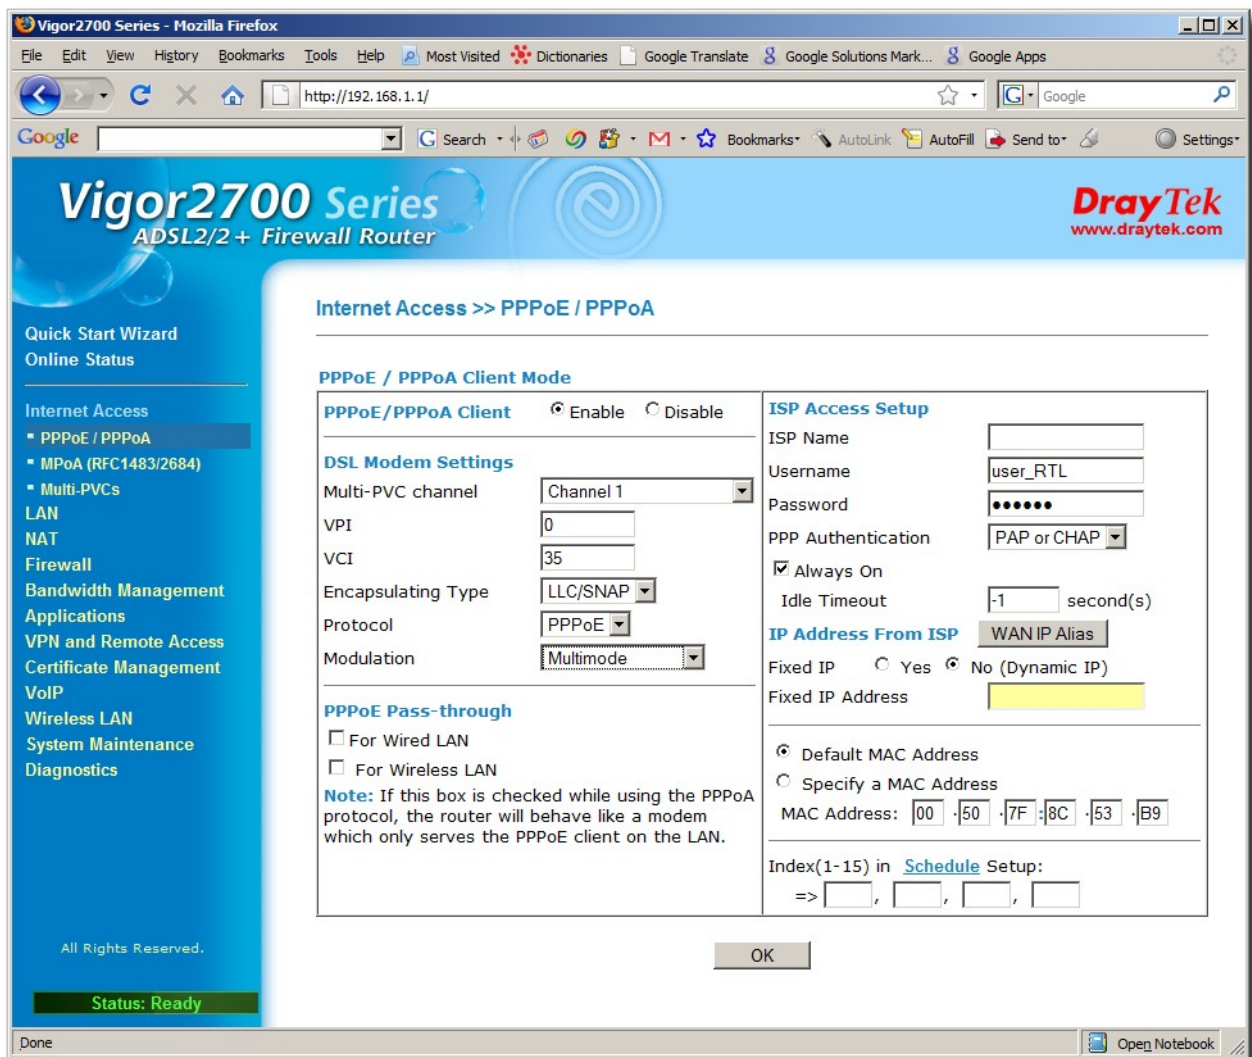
Vigor2700 Series - Mozilla Firefox

File Edit View History Bookmarks Tools Help Most Visited Dictionaries Google Translate Google Solutions Mark... Google Apps

http://192.168.1.1/

Google

Google Search Bookmarks AutoLink AutoFill Send to Settings

Vigor2700 Series
ADSL2/2+ Firewall Router

DrayTek
www.draytek.com

Quick Start Wizard
Online Status

Internet Access
PPPoE / PPPoA
MPoA (RFC1483/2684)
Multi-PVCs
LAN
NAT
Firewall
Bandwidth Management
Applications
VPN and Remote Access
Certificate Management
VoIP
Wireless LAN
System Maintenance
Diagnostics

All Rights Reserved.

Status: Ready

Internet Access >> PPPoE / PPPoA

PPPoE / PPPoA Client Mode

PPPoE/PPPoA Client Enable Disable

DSL Modem Settings
Multi-PVC channel Channel 1
VPI 0
VCI 35
Encapsulating Type LLC/SNAP
Protocol PPPoE
Modulation Multimode

PPPoE Pass-through
For Wired LAN
For Wireless LAN
Note: If this box is checked while using the PPPoA protocol, the router will behave like a modem which only serves the PPPoE client on the LAN.

ISP Access Setup
ISP Name
Username user_RTL
Password ••••••
PPP Authentication PAP or CHAP
Always On
Idle Timeout -1 second(s)
IP Address From ISP WAN IP Alias
Fixed IP Yes No (Dynamic IP)
Fixed IP Address

Default MAC Address
Specify a MAC Address
MAC Address: 00 .50 .7F .8C .53 .B9

Index(1-15) in Schedule Setup:
=> , , ,

OK

Done

Open Notebook